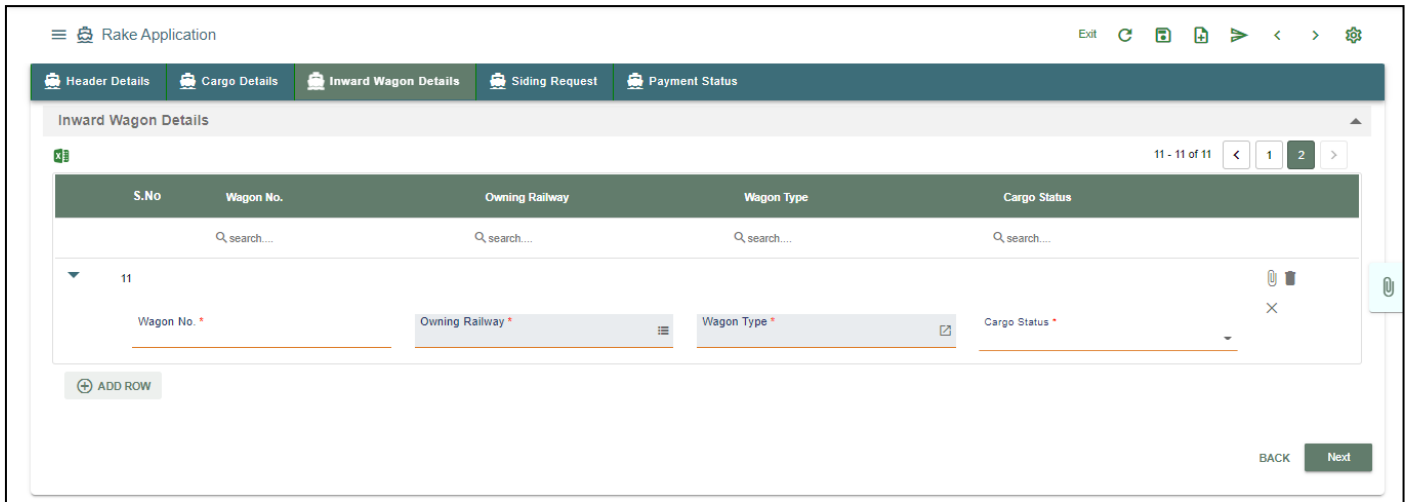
Rake Application

Exit

Header Details | Cargo Details | Inward Wagon Details | Siding Request | Payment Status

Inward Wagon Details

11 - 11 of 11 < 1 2 >

| S.No | Wagon No. | Owning Railway | Wagon Type | Cargo Status |
|---|---|---|---|---|
| | search.... | search.... | search.... | search.... |
| 11 | | | | |

Wagon No. *
Owning Railway *
Wagon Type *
Cargo Status *

ADD ROW

BACK
Next